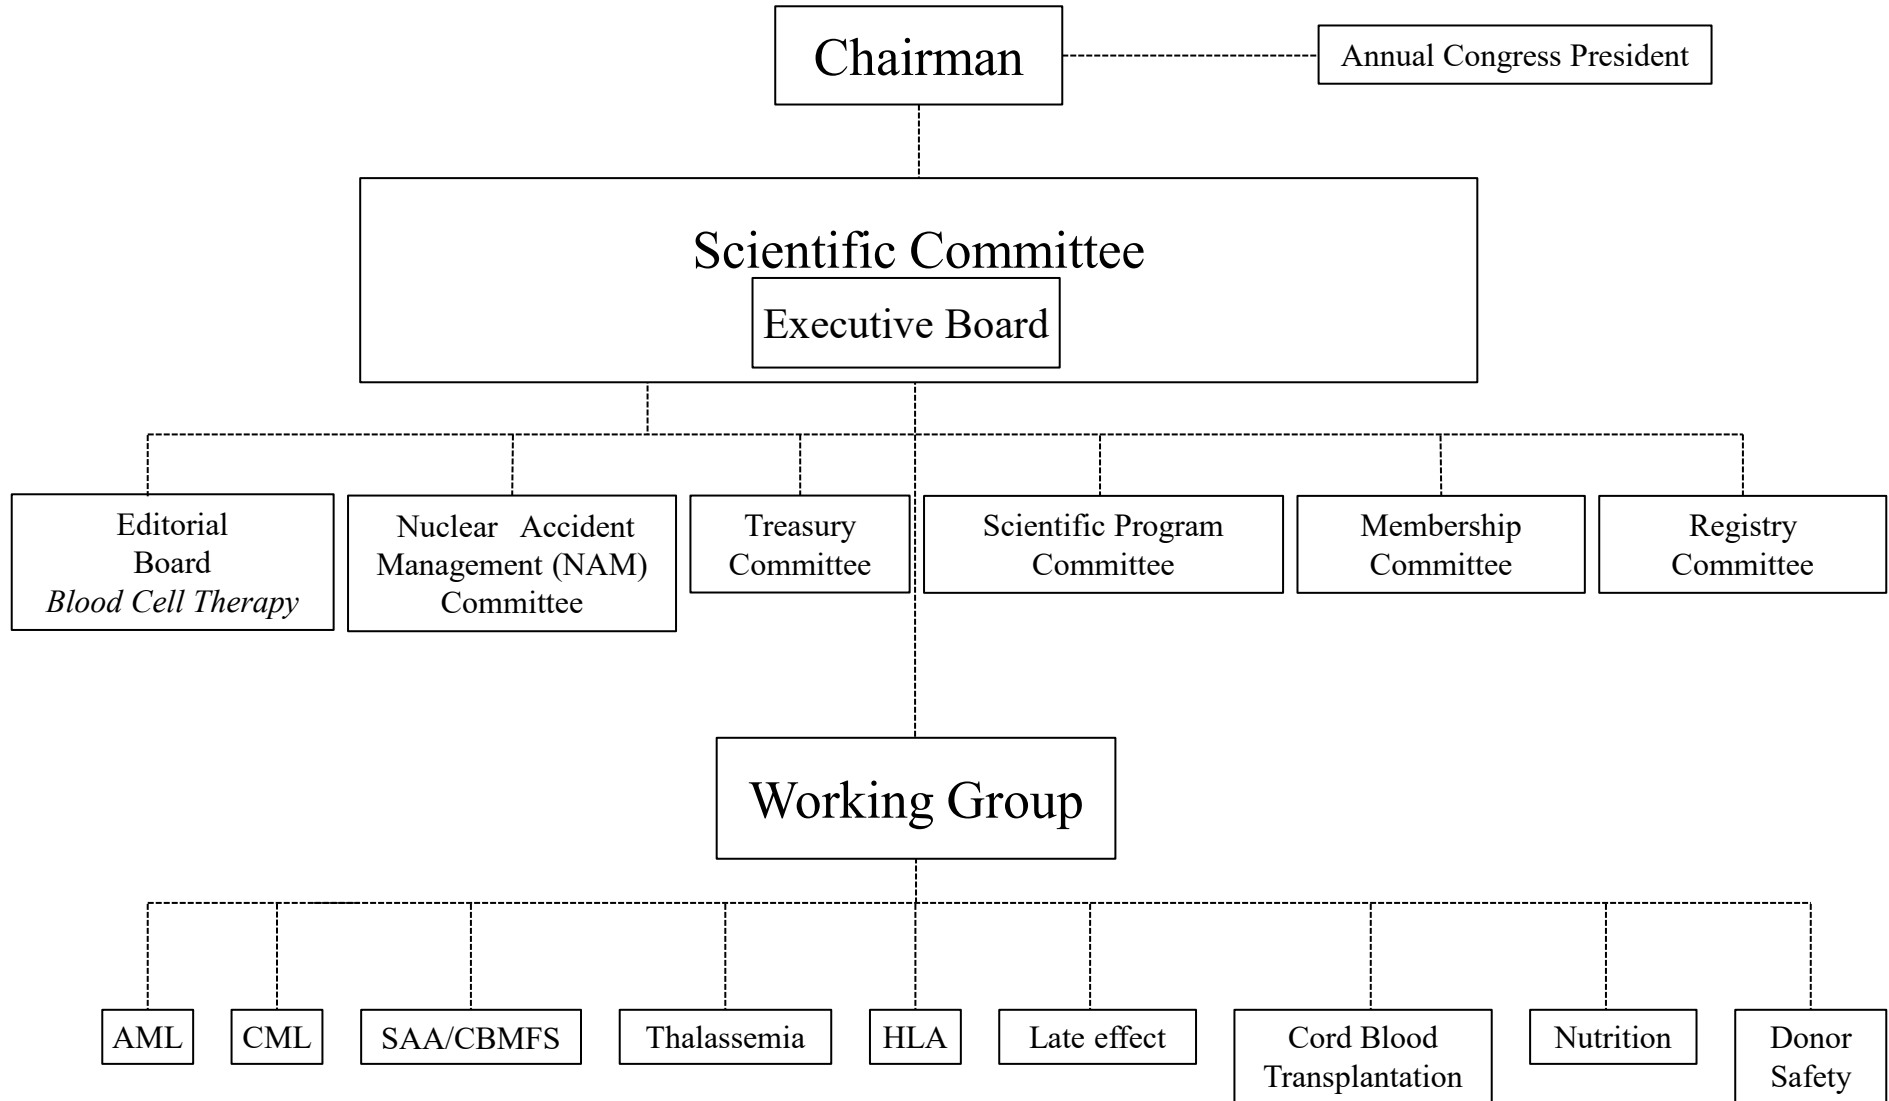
Chairman

Annual Congress President

Scientific Committee

Executive Board

Editorial Board *Blood Cell Therapy*

Nuclear Accident Management (NAM) Committee

Treasury Committee

Scientific Program Committee

Membership Committee

Registry Committee

Working Group

AML

CML

SAA/CBMFS

Thalassemia

HLA

Late effect

Cord Blood Transplantation

Nutrition

Donor Safety